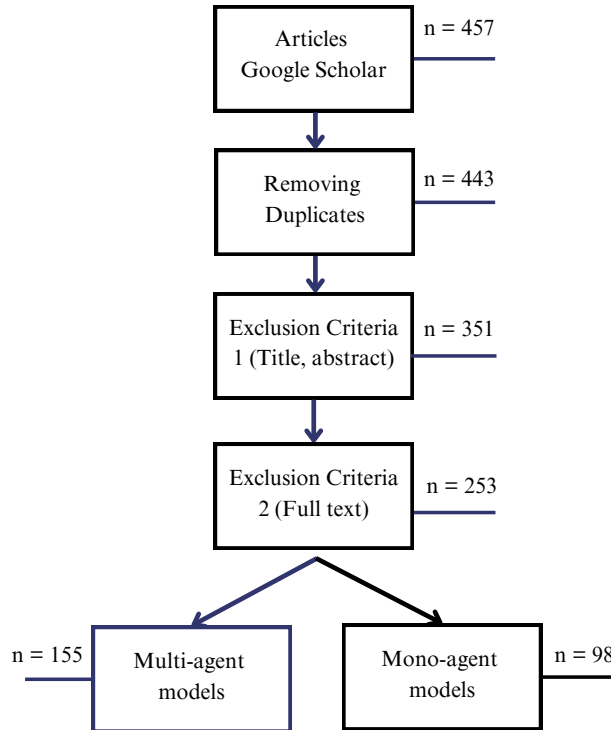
Articles
Google Scholar

n = 457

Removing
Duplicates

n = 443

Exclusion Criteria
1 (Title, abstract)

n = 351

Exclusion Criteria
2 (Full text)

n = 253

n = 155

Multi-agent
models

Mono-agent
models

n = 98